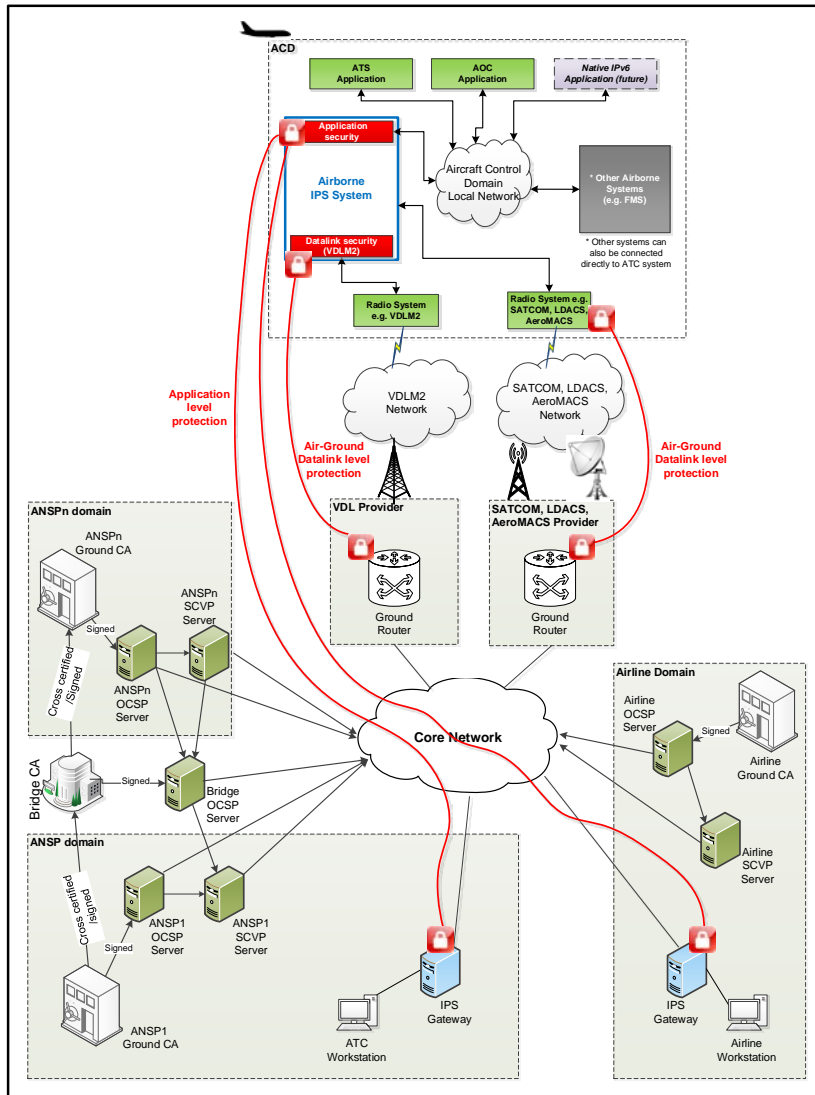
ACD

ATS Application

AOC Application

Native IPv6 Application (future)

Application security

Airborne IPS System

Datalink security (VDLM2)

Aircraft Control Domain Local Network

* Other Airborne Systems (e.g. FMS)

* Other systems can also be connected directly to ATC system

Radio System e.g. VDLM2

Radio System e.g. SATCOM, LDACS, AeroMACS

VDLM2 Network

SATCOM, LDACS, AeroMACS Network

Application level protection

Air-Ground Datalink level protection

Air-Ground Datalink level protection

ANSPn domain

ANSPn Ground CA

Signed

ANSPn SCVP Server

ANSPn OCSP Server

Cross certified /Signed

VDL Provider

Ground Router

SATCOM, LDACS, AeroMACS Provider

Ground Router

Airline Domain

Airline OCSP Server

Signed

Airline Ground CA

Core Network

Bridge CA

Signed

Bridge OCSP Server

Airline SCVP Server

ANSP domain

Cross certified /Signed

ANSP1 OCSP Server

ANSP1 SCVP Server

Signed

ANSP1 Ground CA

ATC Workstation

IPS Gateway

IPS Gateway

Airline Workstation